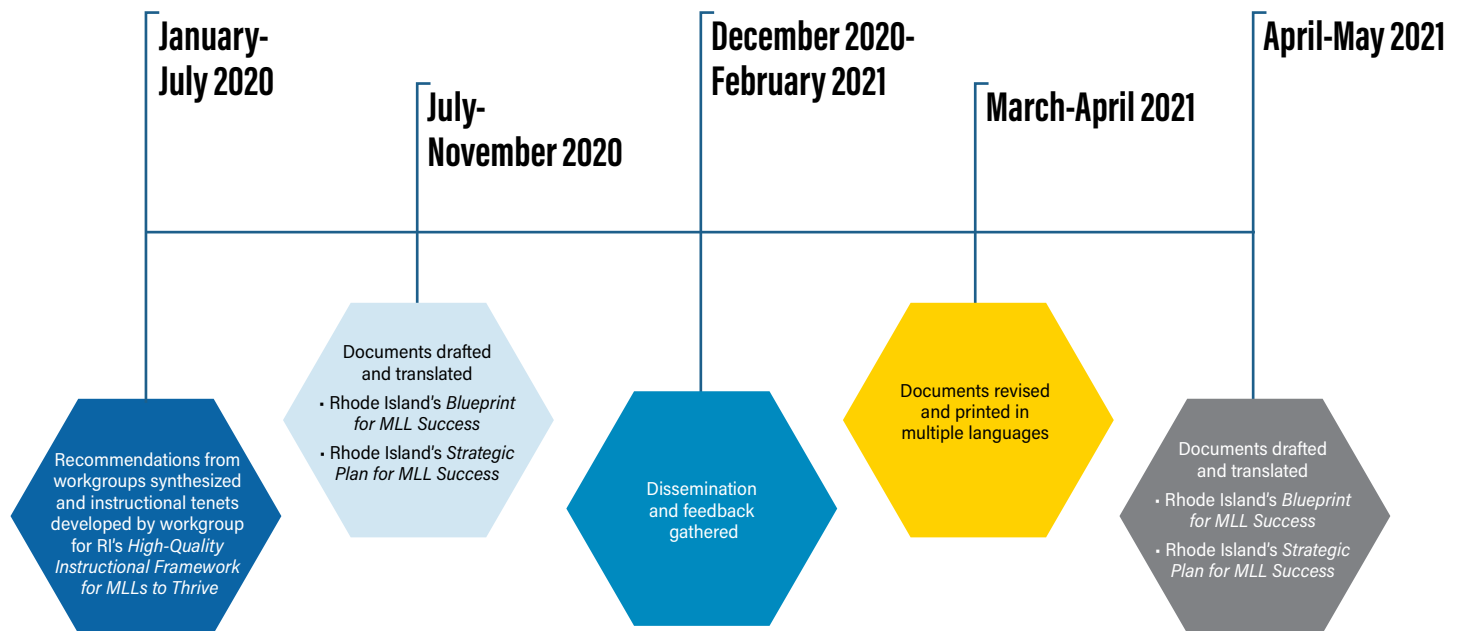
January-July 2020

July-November 2020

December 2020-February 2021

March-April 2021

April-May 2021

Recommendations from workgroups synthesized and instructional tenets developed by workgroup for RI's *High-Quality Instructional Framework for MLLs to Thrive*

Documents drafted and translated
• Rhode Island's *Blueprint for MLL Success*
• Rhode Island's *Strategic Plan for MLL Success*

Dissemination and feedback gathered

Documents revised and printed in multiple languages

Documents drafted and translated
• Rhode Island's *Blueprint for MLL Success*
• Rhode Island's *Strategic Plan for MLL Success*